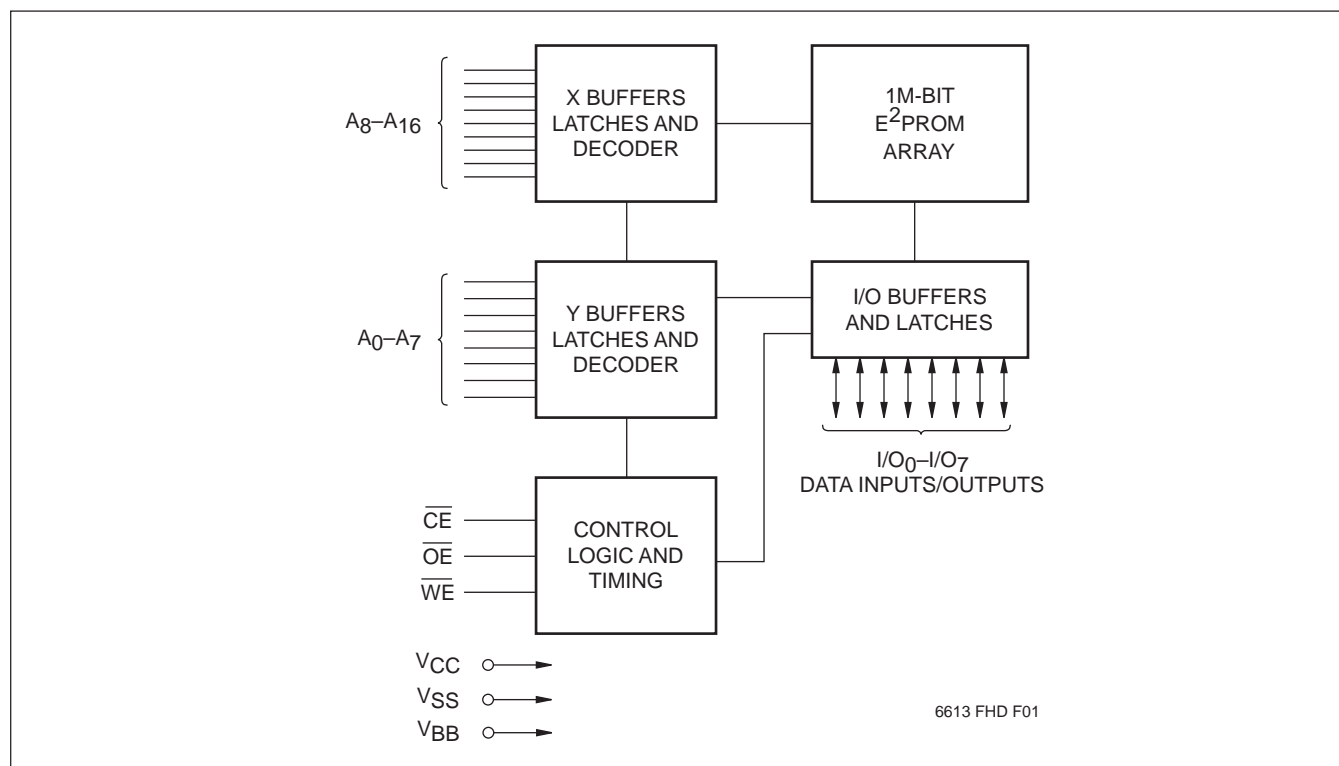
$A_8–A_{16}$

X BUFFERS LATCHES AND DECODER

1M-BIT $E^2$PROM ARRAY

$A_0–A_7$

Y BUFFERS LATCHES AND DECODER

I/O BUFFERS AND LATCHES

$I/O_0–I/O_7$
DATA INPUTS/OUTPUTS

$\overline{CE}$
$\overline{OE}$
$\overline{WE}$

CONTROL LOGIC AND TIMING

$V_{CC}$
$V_{SS}$
$V_{BB}$

6613 FHD F01